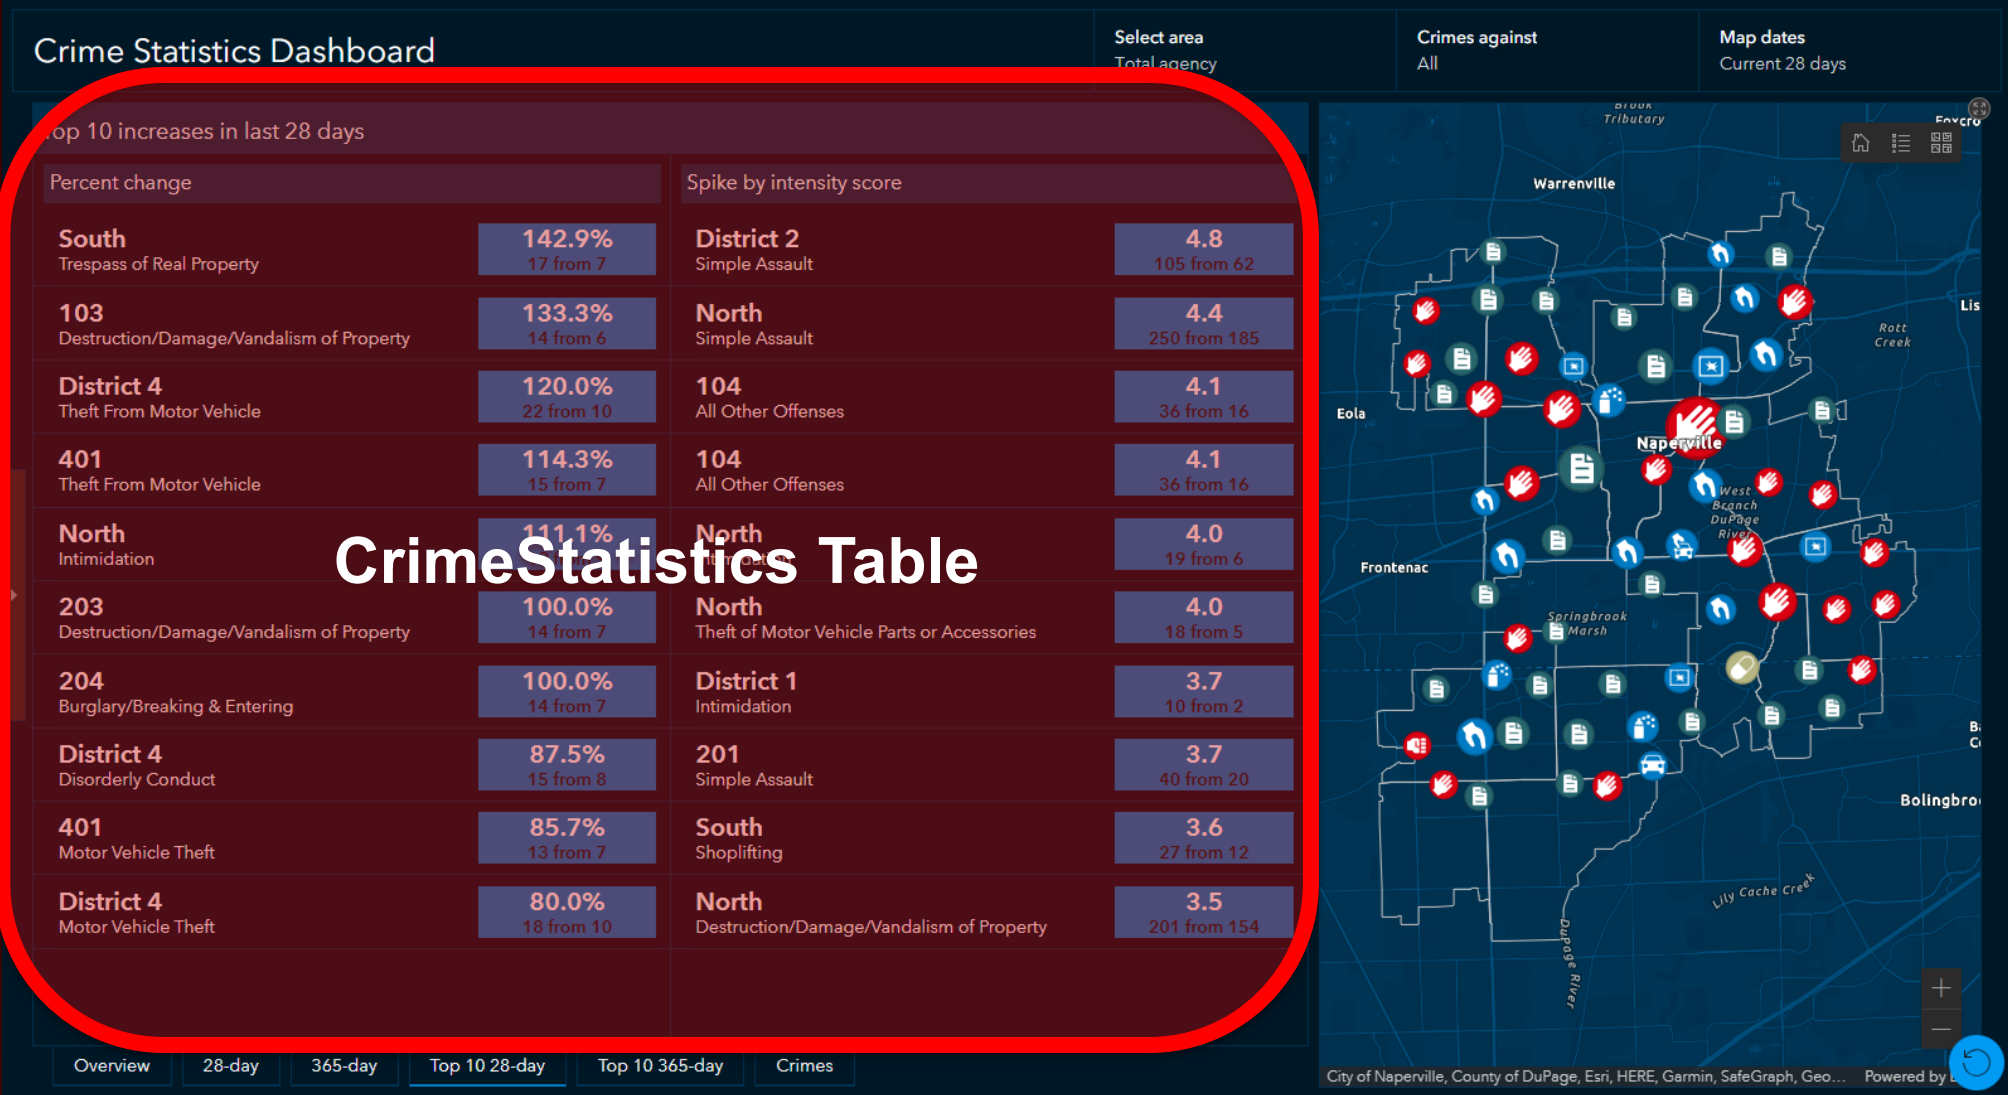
Crime Statistics Dashboard

Select area
Total agency

Crimes against
All

Map dates
Current 28 days

op 10 increases in last 28 days

Percent change

| | |
|---|---|
| South<br>Trespass of Real Property | 142.9%<br>17 from 7 |
| 103<br>Destruction/Damage/Vandalism of Property | 133.3%<br>14 from 6 |
| District 4<br>Theft From Motor Vehicle | 120.0%<br>22 from 10 |
| 401<br>Theft From Motor Vehicle | 114.3%<br>15 from 7 |
| North<br>Intimidation | 111.1%<br>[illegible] |
| 203<br>Destruction/Damage/Vandalism of Property | 100.0%<br>14 from 7 |
| 204<br>Burglary/Breaking & Entering | 100.0%<br>14 from 7 |
| District 4<br>Disorderly Conduct | 87.5%<br>15 from 8 |
| 401<br>Motor Vehicle Theft | 85.7%<br>13 from 7 |
| District 4<br>Motor Vehicle Theft | 80.0%<br>18 from 10 |

Spike by intensity score

| | |
|---|---|
| District 2<br>Simple Assault | 4.8<br>105 from 62 |
| North<br>Simple Assault | 4.4<br>250 from 185 |
| 104<br>All Other Offenses | 4.1<br>36 from 16 |
| 104<br>All Other Offenses | 4.1<br>36 from 16 |
| North<br>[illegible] | 4.0<br>19 from 6 |
| North<br>Theft of Motor Vehicle Parts or Accessories | 4.0<br>18 from 5 |
| District 1<br>Intimidation | 3.7<br>10 from 2 |
| 201<br>Simple Assault | 3.7<br>40 from 20 |
| South<br>Shoplifting | 3.6<br>27 from 12 |
| North<br>Destruction/Damage/Vandalism of Property | 3.5<br>201 from 154 |

CrimeStatistics Table

Brook Tributary
Foxcro
Warrenville
Lis
Rott Creek
Eola
Naperville
West Branch DuPage River
Frontenac
Springbrook Marsh
B
C
Bolingbro
Lily Cache Creek
Dupage River

City of Naperville, County of DuPage, Esri, HERE, Garmin, SafeGraph, Geo...
Powered by E

Overview
28-day
365-day
Top 10 28-day
Top 10 365-day
Crimes